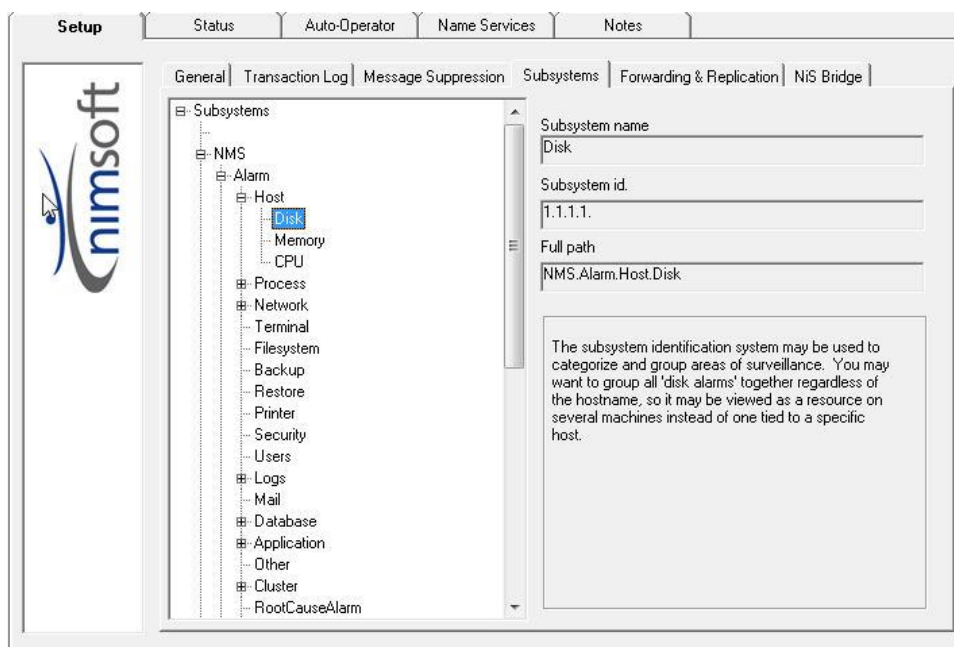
Setup | Status | Auto-Operator | Name Services | Notes

nimsoft

General | Transaction Log | Message Suppression | Subsystems | Forwarding & Replication | NiS Bridge

Subsystems
NMS
Alarm
Host
Disk
Memory
CPU
Process
Network
Terminal
Filesystem
Backup
Restore
Printer
Security
Users
Logs
Mail
Database
Application
Other
Cluster
RootCauseAlarm

Subsystem name
Disk

Subsystem id.
1.1.1.1.

Full path
NMS.Alarm.Host.Disk

The subsystem identification system may be used to categorize and group areas of surveillance. You may want to group all 'disk alarms' together regardless of the hostname, so it may be viewed as a resource on several machines instead of one tied to a specific host.